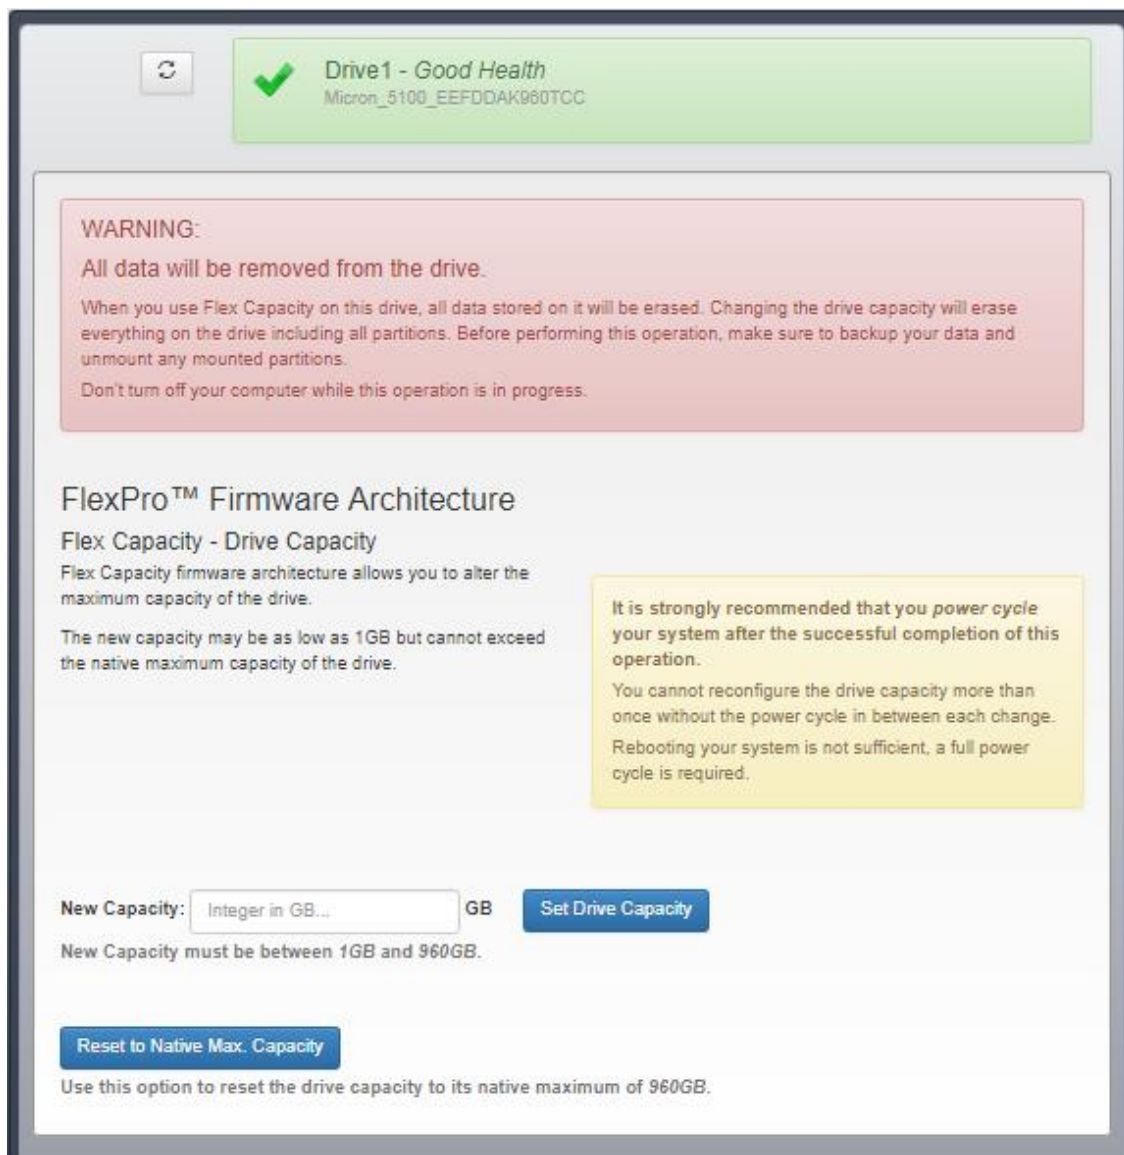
Drive1 - Good Health
Micron_5100_EEFDDAK960TCC

WARNING:

All data will be removed from the drive.

When you use Flex Capacity on this drive, all data stored on it will be erased. Changing the drive capacity will erase everything on the drive including all partitions. Before performing this operation, make sure to backup your data and unmount any mounted partitions.

Don't turn off your computer while this operation is in progress.

FlexPro™ Firmware Architecture

Flex Capacity - Drive Capacity

Flex Capacity firmware architecture allows you to alter the maximum capacity of the drive.

The new capacity may be as low as 1GB but cannot exceed the native maximum capacity of the drive.

It is strongly recommended that you power cycle your system after the successful completion of this operation.

You cannot reconfigure the drive capacity more than once without the power cycle in between each change.

Rebooting your system is not sufficient, a full power cycle is required.

New Capacity: Integer in GB... GB Set Drive Capacity

New Capacity must be between 1GB and 960GB.

Reset to Native Max. Capacity

Use this option to reset the drive capacity to its native maximum of 960GB.